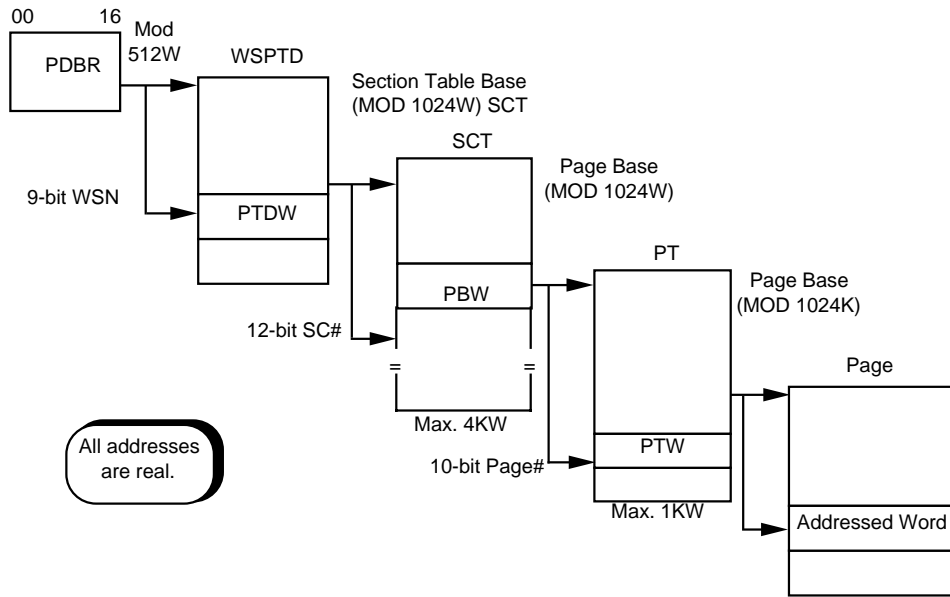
00 16 Mod 512W

PDBR

WSPTD

Section Table Base (MOD 1024W) SCT

9-bit WSN

PTDW

SCT

Page Base (MOD 1024W)

PBW

12-bit SC#

=

=

Max. 4KW

PT

Page Base (MOD 1024K)

Page

All addresses are real.

10-bit Page#

PTW

Max. 1KW

Addressed Word